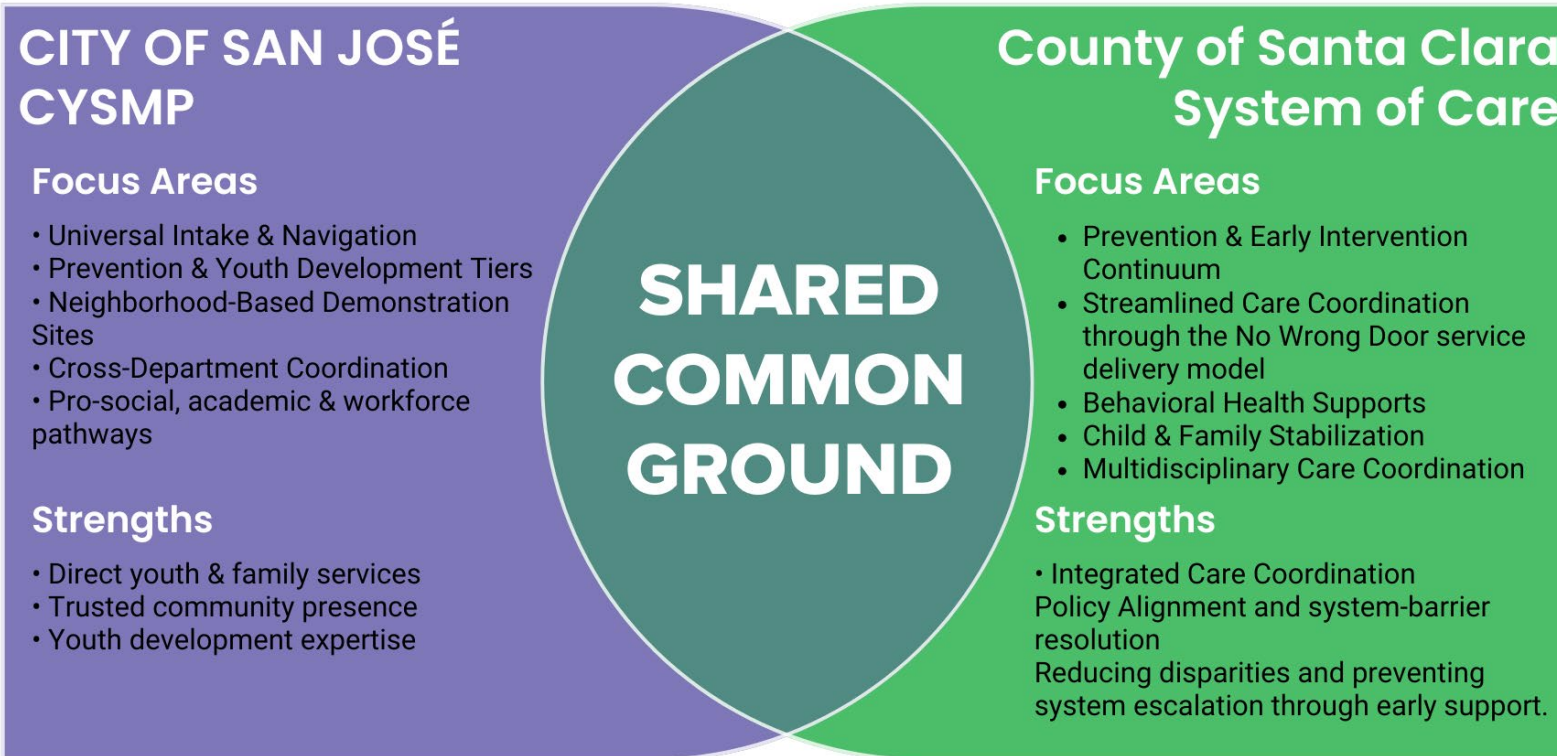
CITY OF SAN JOSÉ CYSMP

Focus Areas

• Universal Intake & Navigation
• Prevention & Youth Development Tiers
• Neighborhood-Based Demonstration Sites
• Cross-Department Coordination
• Pro-social, academic & workforce pathways

Strengths

• Direct youth & family services
• Trusted community presence
• Youth development expertise

SHARED COMMON GROUND

County of Santa Clara System of Care

Focus Areas

• Prevention & Early Intervention Continuum
• Streamlined Care Coordination through the No Wrong Door service delivery model
• Behavioral Health Supports
• Child & Family Stabilization
• Multidisciplinary Care Coordination

Strengths

• Integrated Care Coordination
Policy Alignment and system-barrier resolution
Reducing disparities and preventing system escalation through early support.